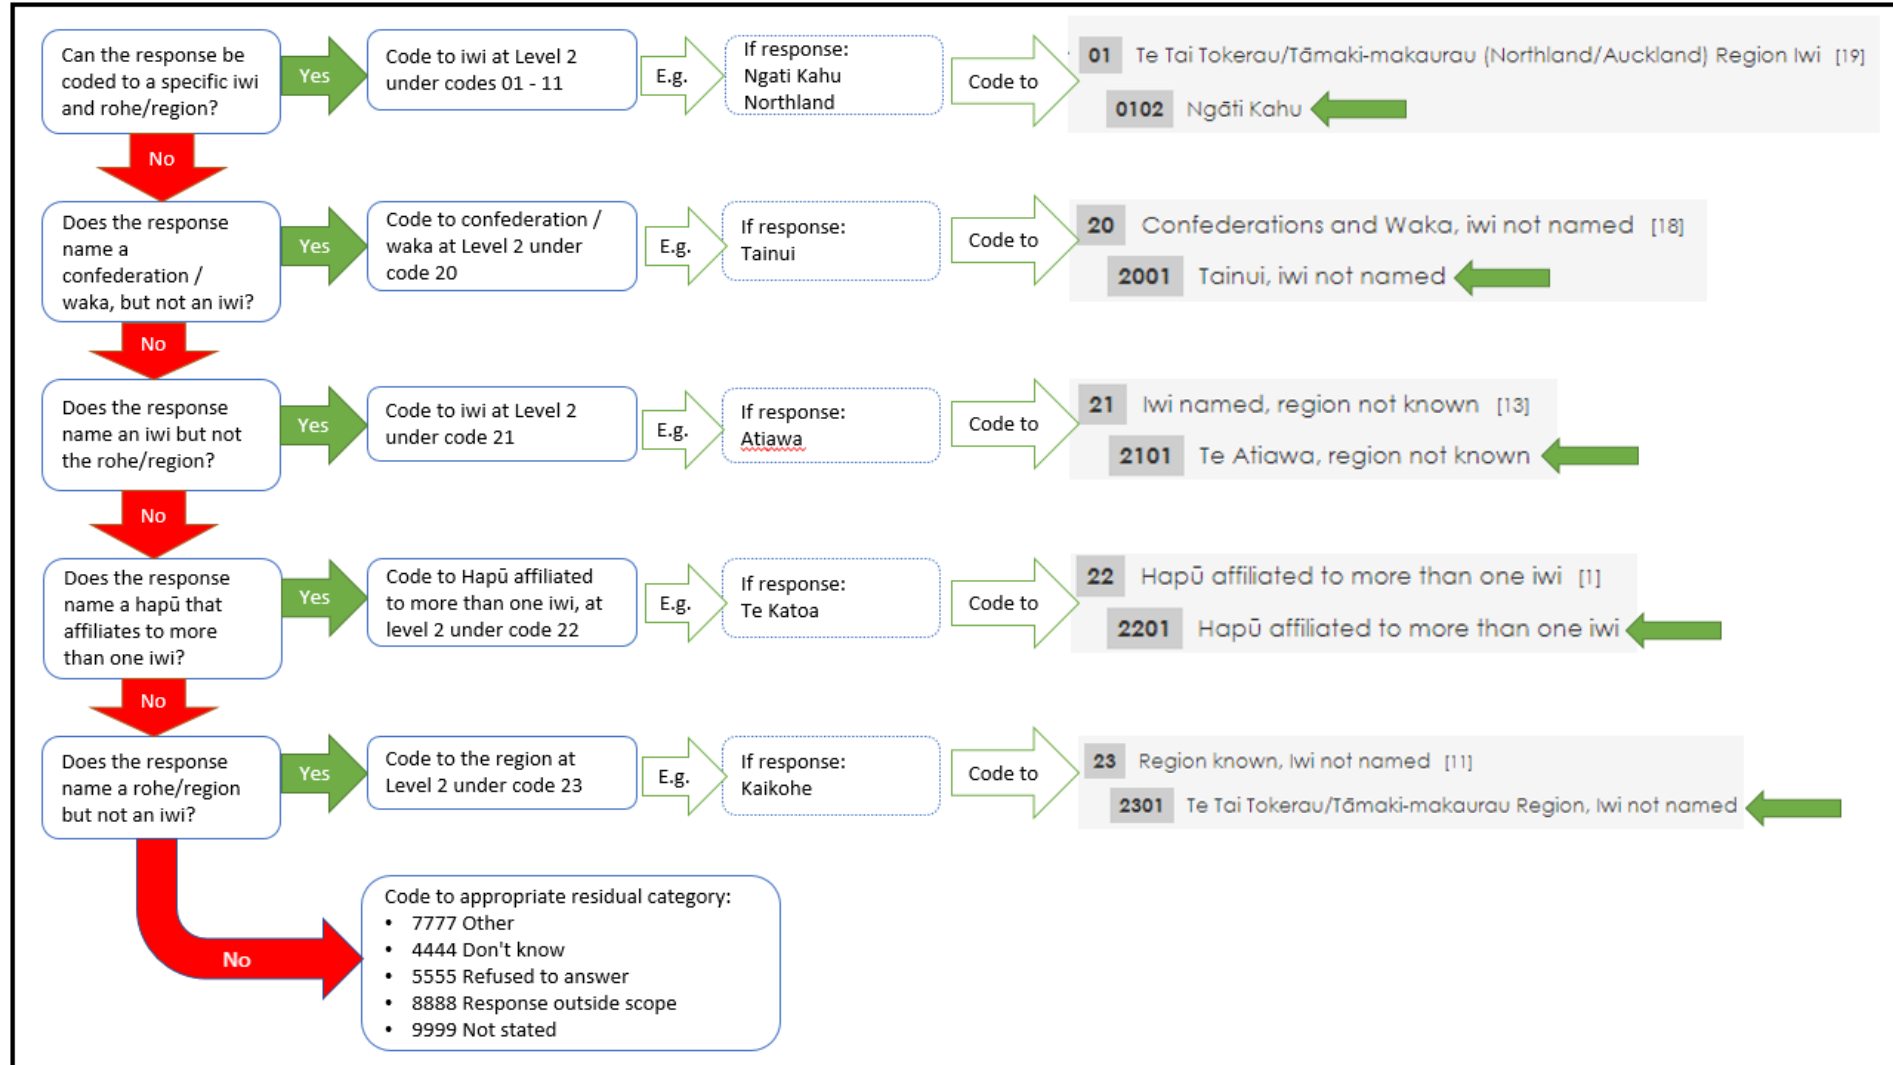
Can the response be coded to a specific iwi and rohe/region?

Yes

Code to iwi at Level 2 under codes 01 - 11

E.g.

If response: Ngati Kahu Northland

Code to

01 Te Tai Tokerau/Tāmaki-makaurau (Northland/Auckland) Region Iwi [19]

0102 Ngāti Kahu

No

Does the response name a confederation / waka, but not an iwi?

Yes

Code to confederation / waka at Level 2 under code 20

E.g.

If response: Tainui

Code to

20 Confederations and Waka, iwi not named [18]

2001 Tainui, iwi not named

No

Does the response name an iwi but not the rohe/region?

Yes

Code to iwi at Level 2 under code 21

E.g.

If response: Atiawa

Code to

21 Iwi named, region not known [13]

2101 Te Atiawa, region not known

No

Does the response name a hapū that affiliates to more than one iwi?

Yes

Code to Hapū affiliated to more than one iwi, at level 2 under code 22

E.g.

If response: Te Katoa

Code to

22 Hapū affiliated to more than one iwi [1]

2201 Hapū affiliated to more than one iwi

No

Does the response name a rohe/region but not an iwi?

Yes

Code to the region at Level 2 under code 23

E.g.

If response: Kaikohe

Code to

23 Region known, Iwi not named [11]

2301 Te Tai Tokerau/Tāmaki-makaurau Region, Iwi not named

No

Code to appropriate residual category:
• 7777 Other
• 4444 Don't know
• 5555 Refused to answer
• 8888 Response outside scope
• 9999 Not stated